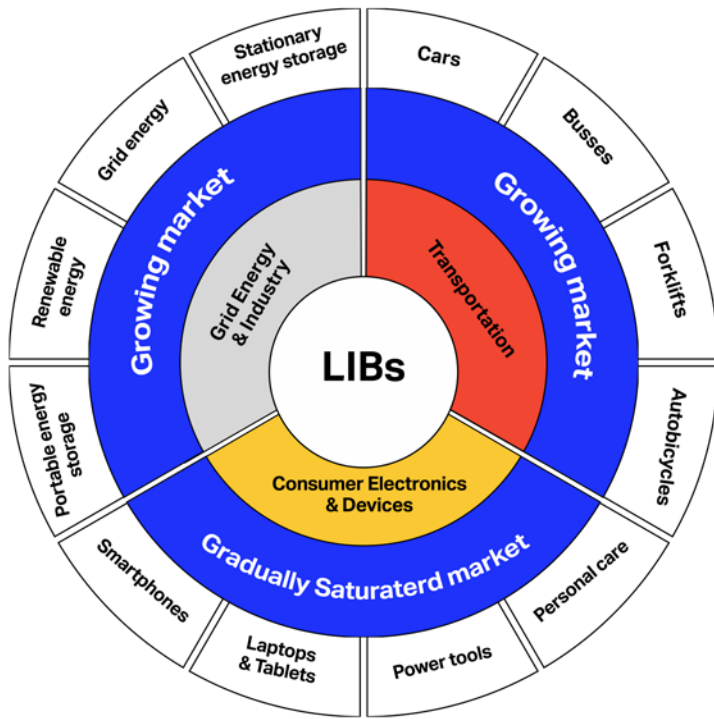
LIBs

Grid Energy & Industry

Transportation

Consumer Electronics & Devices

Growing market

Growing market

Gradually Saturaterd market

Stationary energy storage

Cars

Busses

Forklifts

Autobicycles

Personal care

Power tools

Laptops & Tablets

Smartphones

Portable energy storage

Renewable energy

Grid energy